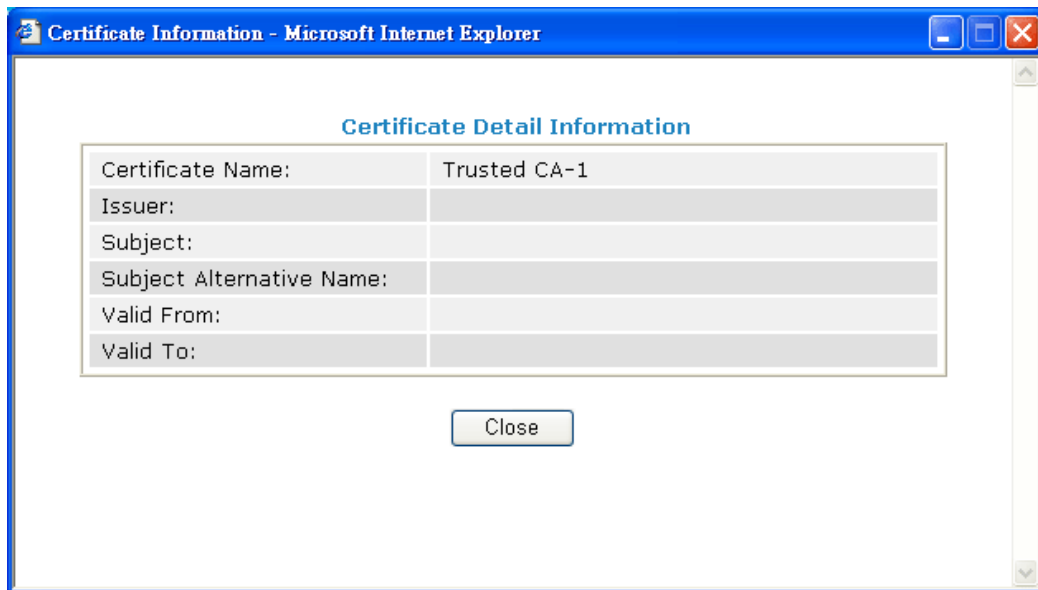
Certificate Information - Microsoft Internet Explorer

Certificate Detail Information

| | |
|---|---|
| Certificate Name: | Trusted CA-1 |
| Issuer: | |
| Subject: | |
| Subject Alternative Name: | |
| Valid From: | |
| Valid To: | |

Close